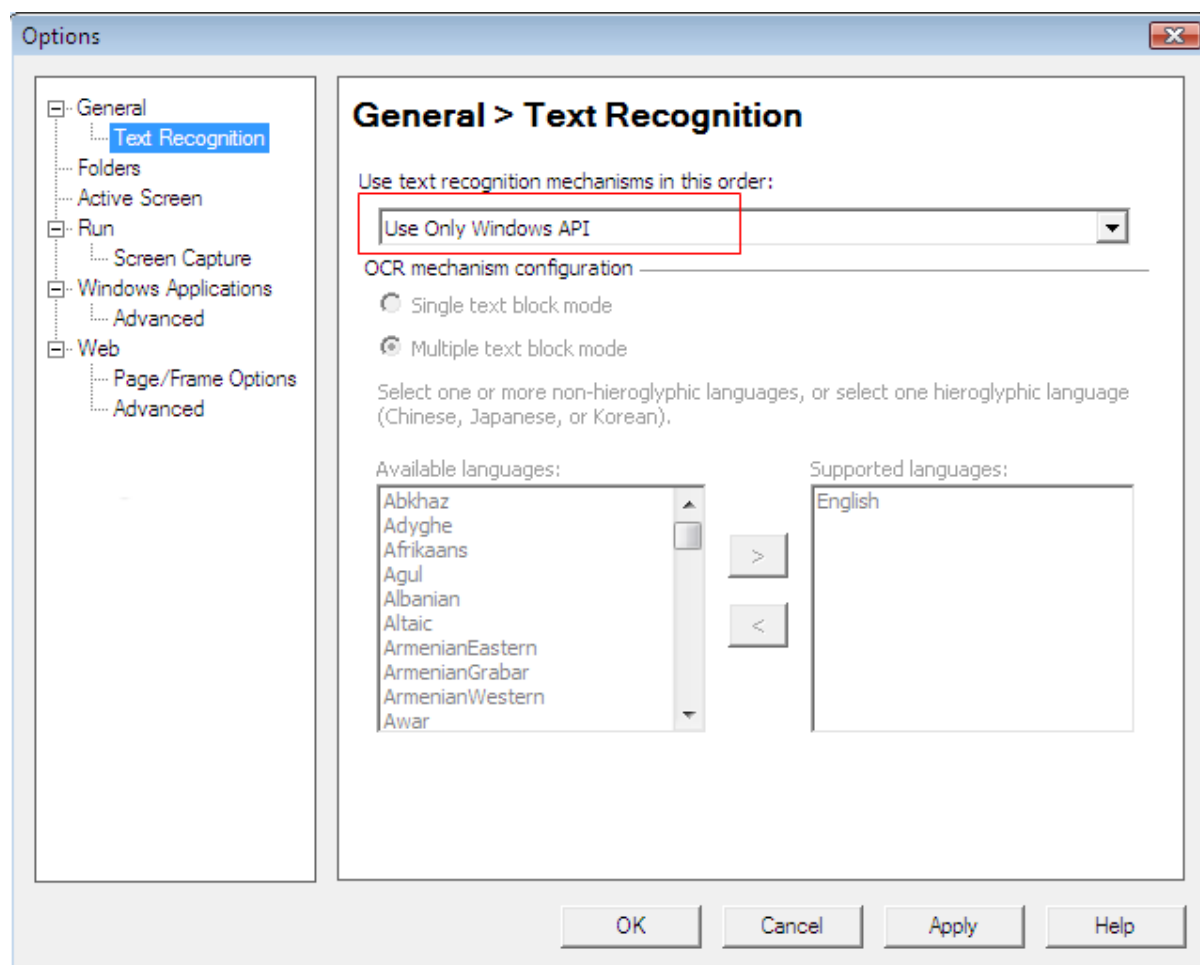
Options

General
Text Recognition
Folders
Active Screen
Run
Screen Capture
Windows Applications
Advanced
Web
Page/Frame Options
Advanced

General > Text Recognition

Use text recognition mechanisms in this order:

Use Only Windows API

OCR mechanism configuration

Single text block mode

Multiple text block mode

Select one or more non-hieroglyphic languages, or select one hieroglyphic language (Chinese, Japanese, or Korean).

Available languages:

Abkhaz
Adyghe
Afrikaans
Agul
Albanian
Altaic
ArmenianEastern
ArmenianGrabar
ArmenianWestern
Awar

>

<

Supported languages:

English

OK

Cancel

Apply

Help